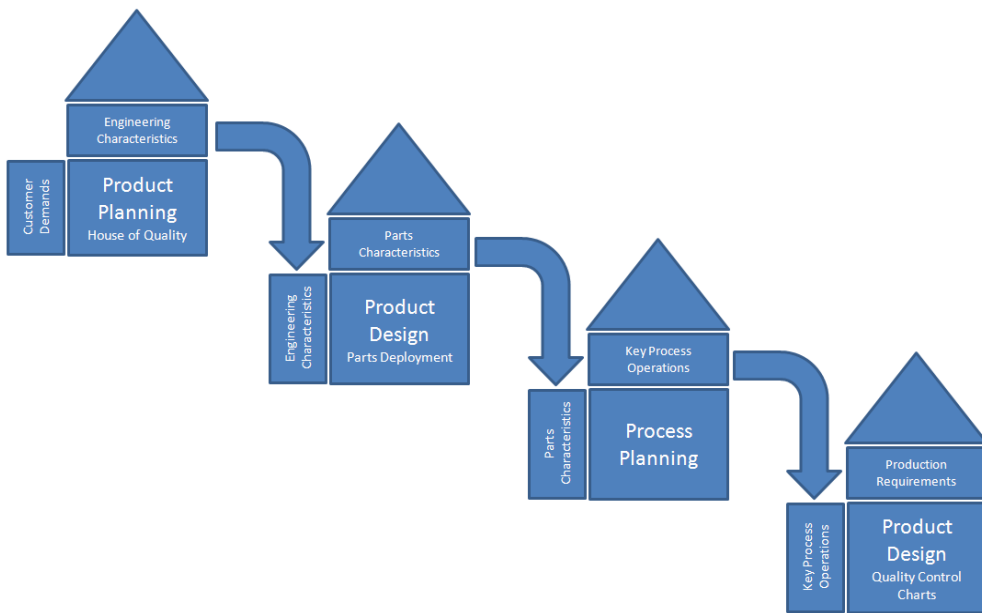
Engineering Characteristics

Customer Demands

Product Planning
House of Quality

Parts Characteristics

Engineering Characteristics

Product Design
Parts Deployment

Key Process Operations

Parts Characteristics

Process Planning

Production Requirements

Key Process Operations

Product Design
Quality Control Charts